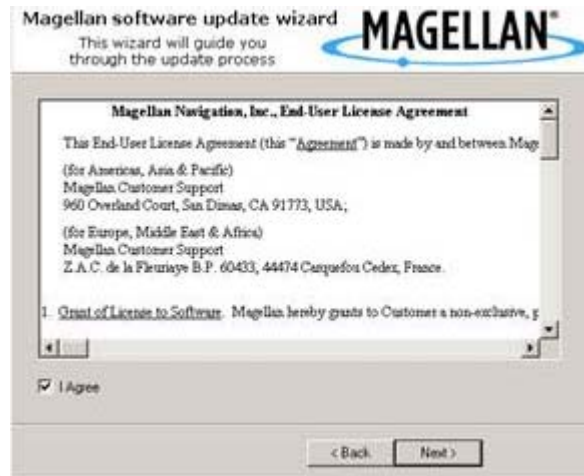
Magellan software update wizard
This wizard will guide you through the update process

MAGELLAN®

Magellan Navigation, Inc., End-User License Agreement

This End-User License Agreement (this "Agreement") is made by and between Mag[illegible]

(for Americas, Asia & Pacific)
Magellan Customer Support
960 Overland Court, San Dimas, CA 91773, USA;

(for Europe, Middle East & Africa)
Magellan Customer Support
Z.A.C. de la Fleuriaye B.P. 60433, 44474 Carquefou Cedex, France.

1. Grant of License to Software. Magellan hereby grants to Customer a non-exclusive, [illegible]

I Agree

< Back
Next >